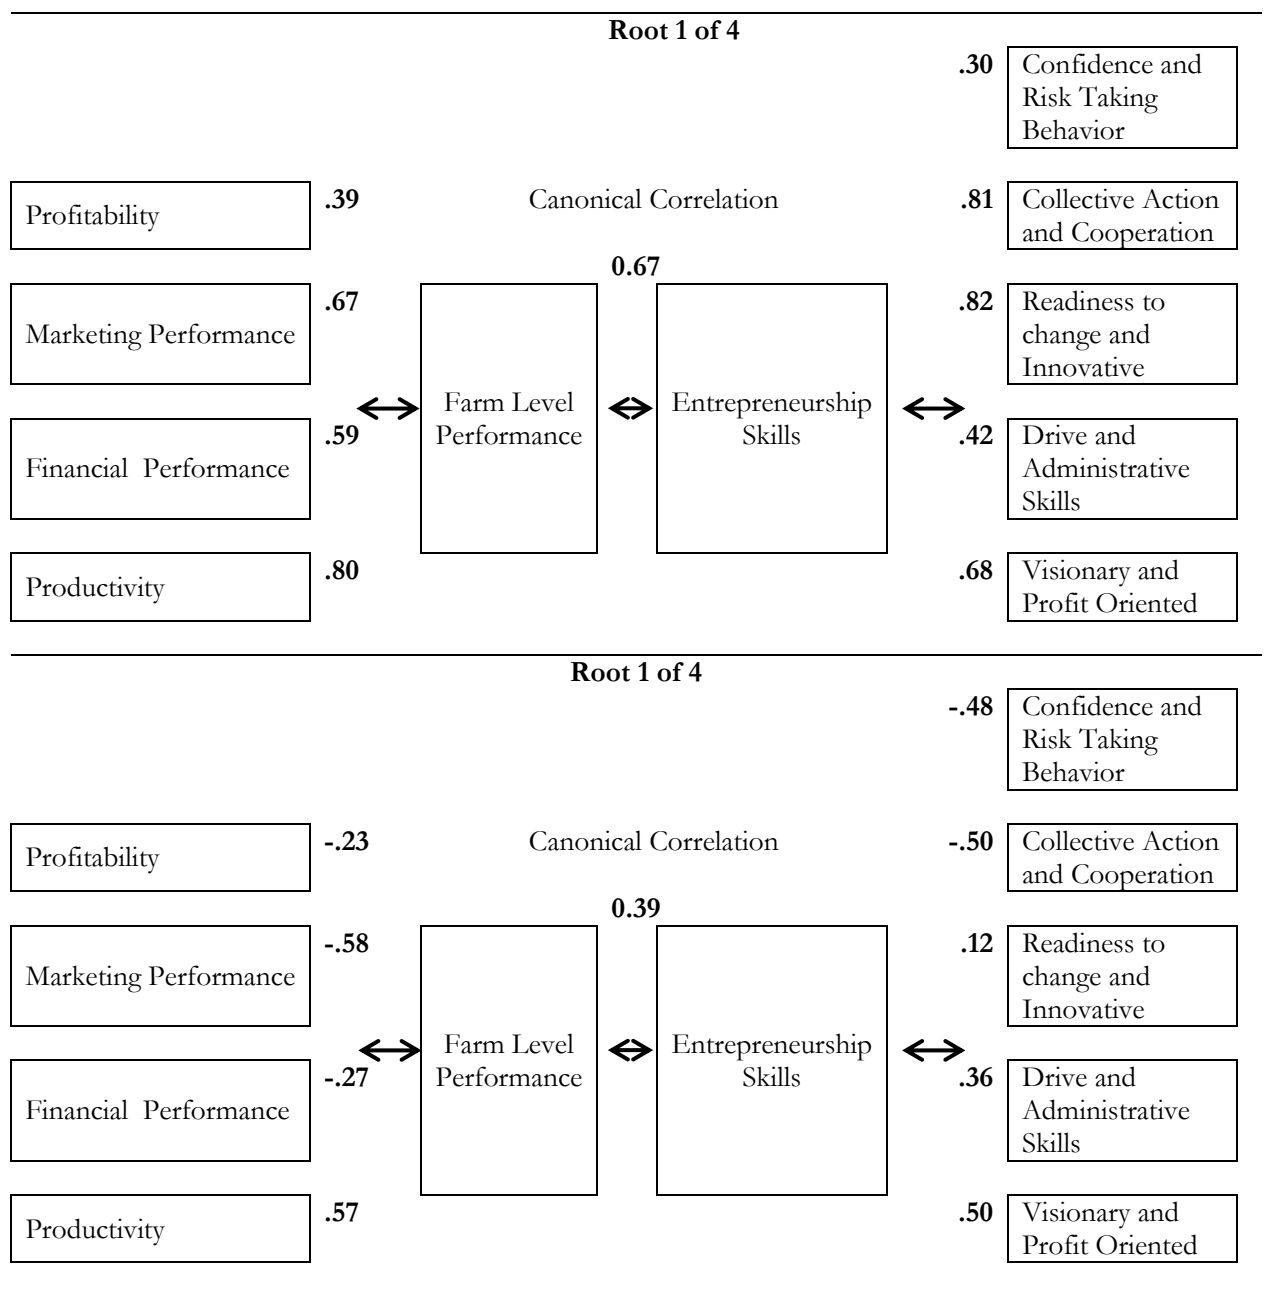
Root 1 of 4

.30 Confidence and Risk Taking Behavior

Profitability .39

Canonical Correlation

0.67

.81 Collective Action and Cooperation

Marketing Performance .67

.82 Readiness to change and Innovative

Farm Level Performance

Entrepreneurship Skills

Financial Performance .59

.42 Drive and Administrative Skills

Productivity .80

.68 Visionary and Profit Oriented

Root 1 of 4

-.48 Confidence and Risk Taking Behavior

Profitability -.23

Canonical Correlation

0.39

-.50 Collective Action and Cooperation

Marketing Performance -.58

.12 Readiness to change and Innovative

Farm Level Performance

Entrepreneurship Skills

Financial Performance -.27

.36 Drive and Administrative Skills

Productivity .57

.50 Visionary and Profit Oriented